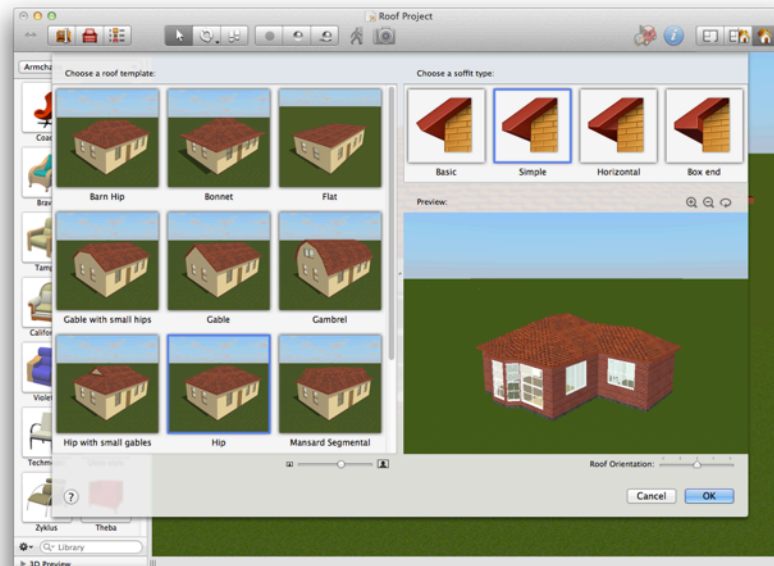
Roof Project

Armcha

Coa

Bra

Tam

Califo

Viole

Techn

Zyklus

Theba

Library

3D Preview

Choose a roof template:

Barn Hip

Bonnet

Flat

Gable with small hips

Gable

Gambrel

Hip with small gables

Hip

Mansard Segmental

Choose a soffit type:

Basic

Simple

Horizontal

Box end

Preview:

Roof Orientation:

?

Cancel

OK